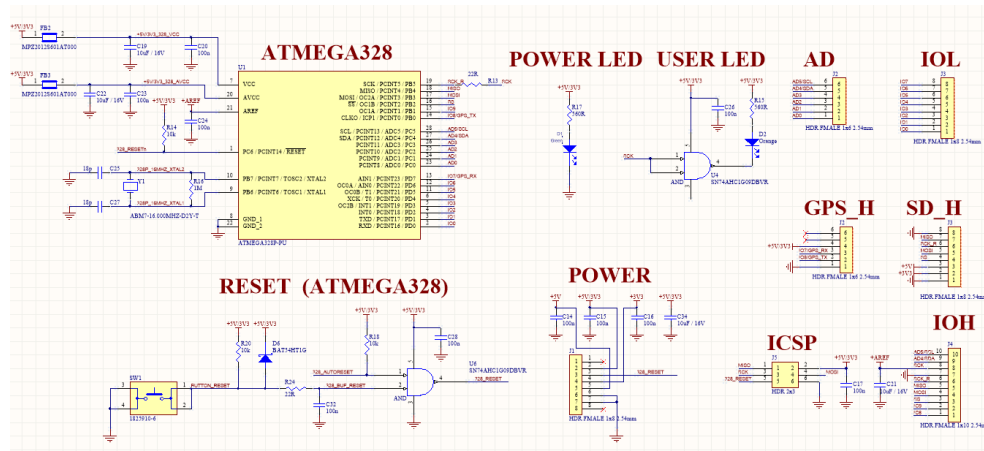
ATMEGA328

POWER LED

USER LED

AD

IOL

GPS_H

SD_H

RESET (ATMEGA328)

POWER

ICSP

IOH

+5V/3V3
FB2
MPZ2012S601AT000
+5V/3V3_328_VCC
C19
10uF / 16V
C20
100n
+5V/3V3
FB3
MPZ2012S601AT000
+5V/3V3_328_AVCC
C22
10uF / 16V
C23
100n
+5V/3V3
+AREF
C24
100n
R14
10k
328_RESETn
18p
C25
328P_16MHZ_XTAL2
Y1
ABM7-16.000MHZ-D2Y-T
R16
1M
18p
C27
328P_16MHZ_XTAL1
U1
VCC
AVCC
AREF
PC6 / PCINT14 / RESET
PB7 / PCINT7 / TOSC2 / XTAL2
PB6 / PCINT6 / TOSC1 / XTAL1
GND_1
GND_2
ATMEGA328P-PU
SCK / PCINT5 / PB5
MISO / PCINT4 / PB4
MOSI / OC2A / PCINT3 / PB3
SS / OC1B / PCINT2 / PB2
OC1A / PCINT1 / PB1
CLKO / ICP1 / PCINT0 / PB0
SCL / PCINT13 / ADC5 / PC5
SDA / PCINT12 / ADC4 / PC4
PCINT11 / ADC3 / PC3
PCINT10 / ADC2 / PC2
PCINT9 / ADC1 / PC1
PCINT8 / ADC0 / PC0
AIN1 / PCINT23 / PD7
OC0A / AIN0 / PCINT22 / PD6
OC0B / T1 / PCINT21 / PD5
XCK / T0 / PCINT20 / PD4
OC2B / INT1 / PCINT19 / PD3
INT0 / PCINT18 / PD2
TXD / PCINT17 / PD1
RXD / PCINT16 / PD0
SCK_R
22R
R13
SCK
MISO
MOSI
IO_SS
IO9
IO8/GPS_TX
AD5/SCL
AD4/SDA
AD3
AD2
AD1
AD0
IO7/GPS_RX
IO6
IO5
IO4
IO3
IO2
IO1
IO0

+5V/3V3
R17
560R
D2
Green

+5V/3V3
C26
100n
R15
560R
D3
Orange
SCK
U4
SN74AHC1G09DBVR
AND

J2
AD5/SCL
AD4/SDA
AD3
AD2
AD1
AD0
HDR FMALE 1x6 2.54mm

J3
IO7
IO6
IO5
IO4
IO3
IO2
IO1
IO0
HDR FMALE 1x8 2.54mm

+5V/3V3
IO7/GPS_RX
IO8/GPS_TX
HDR FMALE 1x6 2.54mm

IO_SS
SCK_R
MOSI
MISO
IO
+5V/3V3
HDR FMALE 1x8 2.54mm

+5V/3V3
+5V/3V3
R20
10k
D4
BAT54HT1G
SW1
1825910-6
BUTTON_RESET
R24
22K
328_BUF_RESET
C32
100n
+5V/3V3
R18
10k
328_AUTORESET
+5V/3V3
C28
100n
U6
SN74AHC1G09DBVR
328_RESET
AND

+5V
+5V/3V3
C14
100n
C15
100n
+5V
+5V/3V3
C16
100n
C34
10uF / 16V
J1
328_RESET
HDR FMALE 1x8 2.54mm

J5
MISO
SCK
328_RESET
MOSI
HDR 2x3
+5V/3V3
C17
100n
+AREF
C11
10uF / 16V

J4
AD5/SCL
AD4/SDA
+AREF
SCK_R
MISO
MOSI
IO_SS
IO9
IO8
HDR FMALE 1x10 2.54mm